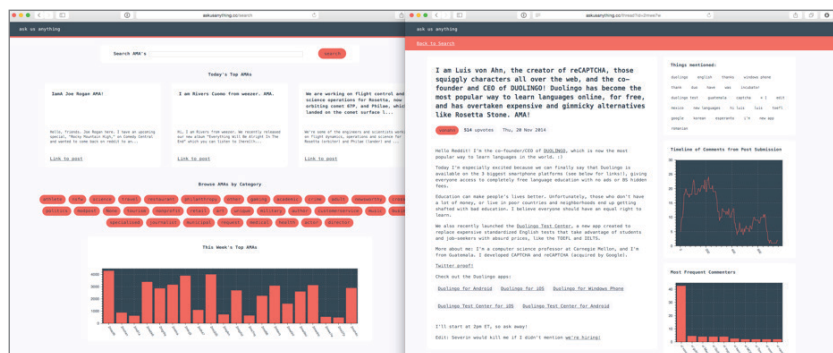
askusanything.co/search

ask us anything

Search AMA's

search

Today's Top AMAs

IamA Joe Rogan AMA!

I am Rivers Cuomo from weezer. AMA.

We are working on flight control and science operations for Rosetta, now orbiting comet 67P, and Philae, which landed on the comet surface l...

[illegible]

Hi, I am Rivers from weezer. We recently released our new album "Everything Will be Alright in the End" which you can listen to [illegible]

We're some of the engineers and scientists working on flight dynamics, operations and science for Rosetta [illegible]

Link to post

Link to post

Link to post

Browse AMAs by Category

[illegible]

This Week's Top AMAs

askusanything.co/thread?id=2rhwe1e

ask us anything

Back to Search

I am Luis von Ahn, the creator of reCAPTCHA, those squiggly characters all over the web, and the co-founder and CEO of DUOLINGO! Duolingo has become the most popular way to learn languages online, for free, and has overtaken expensive and gimmicky alternatives like Rosetta Stone. AMA!

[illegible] 924 upvotes Thu, 20 Nov 2014

Hello Reddit! I'm the co-founder/CEO of DUOLINGO, which is now the most popular way to learn languages in the world. :)

Today I'm especially excited because we can finally say that Duolingo is available on the 3 biggest smartphone platforms (see below for links!), giving everyone access to completely free language education with no ads or in-app hidden fees.

Education can make people's lives better. Unfortunately, those who don't have a lot of money, or live in poor countries and neighborhoods end up getting stuffed with bad education. I believe everyone should have an equal right to learn.

We also recently launched the Duolingo Test Center, a new app created to replace expensive standardized English tests that take advantage of students and job-seekers with absurd prices, like the TOEFL and IELTS.

More about me: I'm a computer science professor at Carnegie Mellon, and I'm from Guatemala. I developed CAPTCHA and reCAPTCHA (acquired by Google).

Twitter proof!

Check out the Duolingo apps:

Duolingo for Android Duolingo for iOS Duolingo for Windows Phone

Duolingo Test Center for iOS Duolingo Test Center for Android

I'll start at 2pm ET, so ask away!

Edit: Severin would kill me if I didn't mention we're hiring!

Things mentioned:

duolingo english thanks windows phone thank bus have was incubator duolingo test guatemala captcha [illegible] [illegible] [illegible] new languages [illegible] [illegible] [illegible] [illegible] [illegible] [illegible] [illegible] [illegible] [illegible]

Timeline of Comments from Post Submission

Most Frequent Commenters